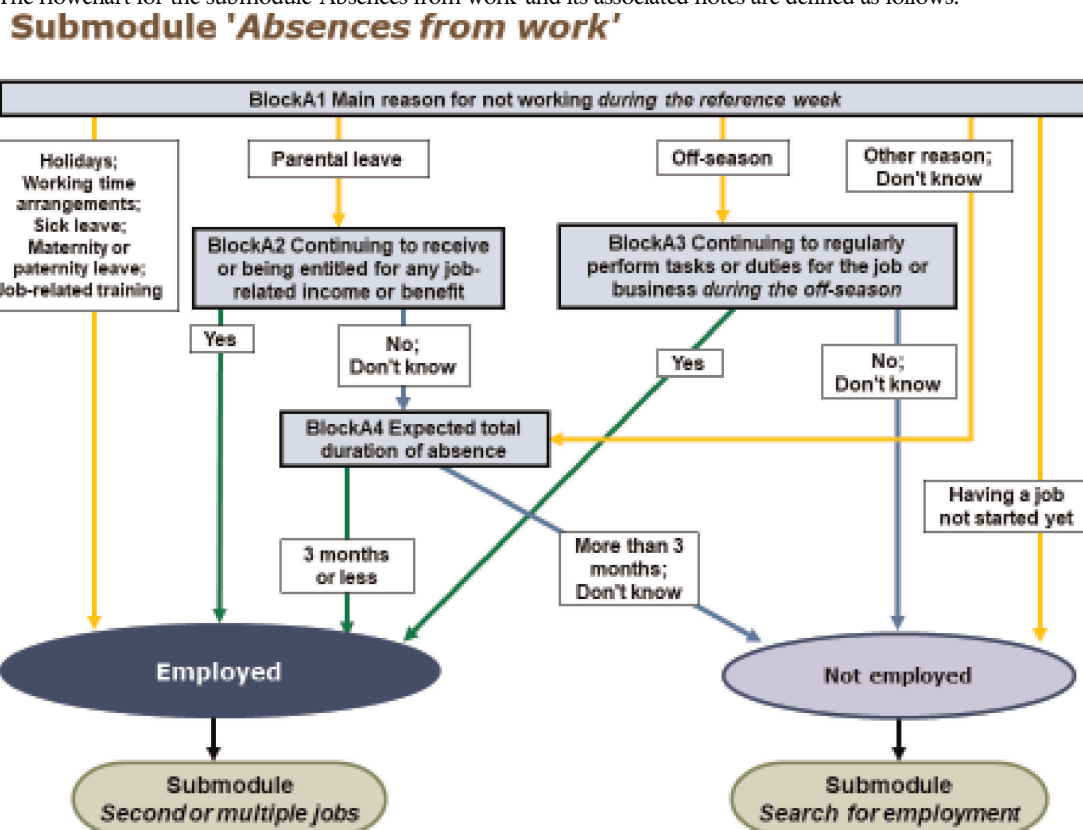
The flowchart for the submodule 'Absences from work' and its associated notes are defined as follows.

Submodule 'Absences from work'

BlockA1 Main reason for not working during the reference week

Holidays; Working time arrangements; Sick leave; Maternity or paternity leave; Job-related training

Parental leave

Off-season

Other reason; Don't know

BlockA2 Continuing to receive or being entitled for any job-related income or benefit

BlockA3 Continuing to regularly perform tasks or duties for the job or business during the off-season

Yes

No; Don't know

Yes

No; Don't know

BlockA4 Expected total duration of absence

Having a job not started yet

3 months or less

More than 3 months; Don't know

Employed

Not employed

Submodule Second or multiple jobs

Submodule Search for employment